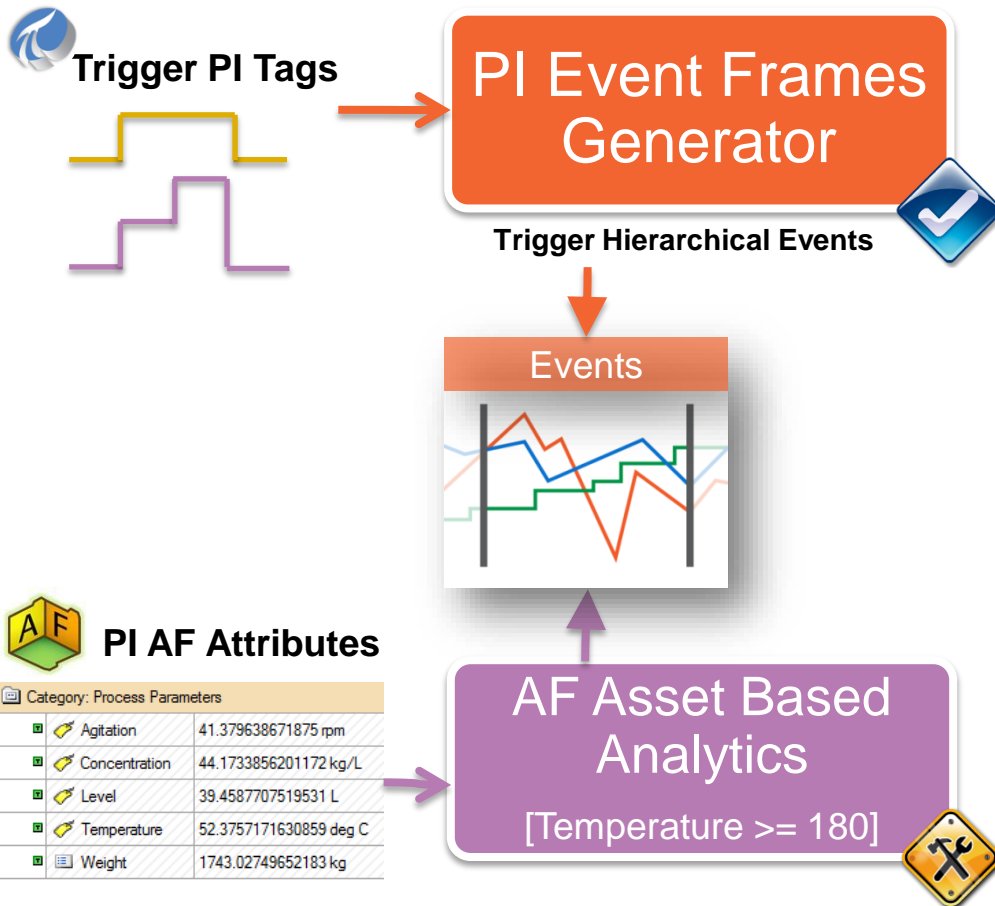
Trigger PI Tags

PI Event Frames Generator

Trigger Hierarchical Events

Events

A F

PI AF Attributes

Category: Process Parameters

| | |
|---|---|
| Agitation | 41.379638671875 rpm |
| Concentration | 44.1733856201172 kg/L |
| Level | 39.4587707519531 L |
| Temperature | 52.3757171630859 deg C |
| Weight | 1743.02749652183 kg |

AF Asset Based Analytics

[Temperature >= 180]